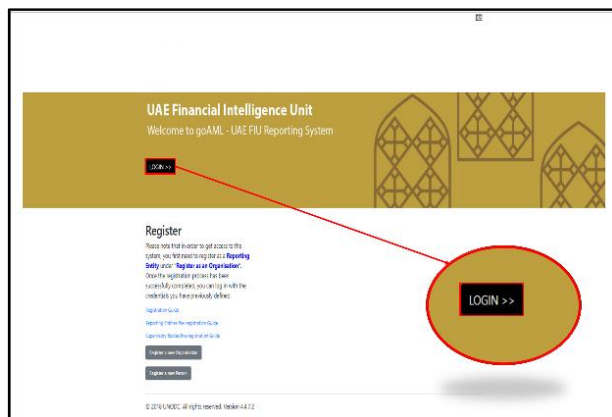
UAE Financial Intelligence Unit
Welcome to goAML - UAE FIU Reporting System

LOGIN >>

Register

Please note that in order to get access to this system, you first need to register as a **Reporting Entity** under "**Register as an Organisation**". Once the registration process has been successfully completed, you can log in with the credentials you have previously defined.

Registration Guide
Reporting Entities Pre-registration Guide
Supervisory Bodies Pre-registration Guide

Register a new Organization

Register a new Person

© 2016 UNODC. All rights reserved. Version 4.4.7.2

LOGIN >>